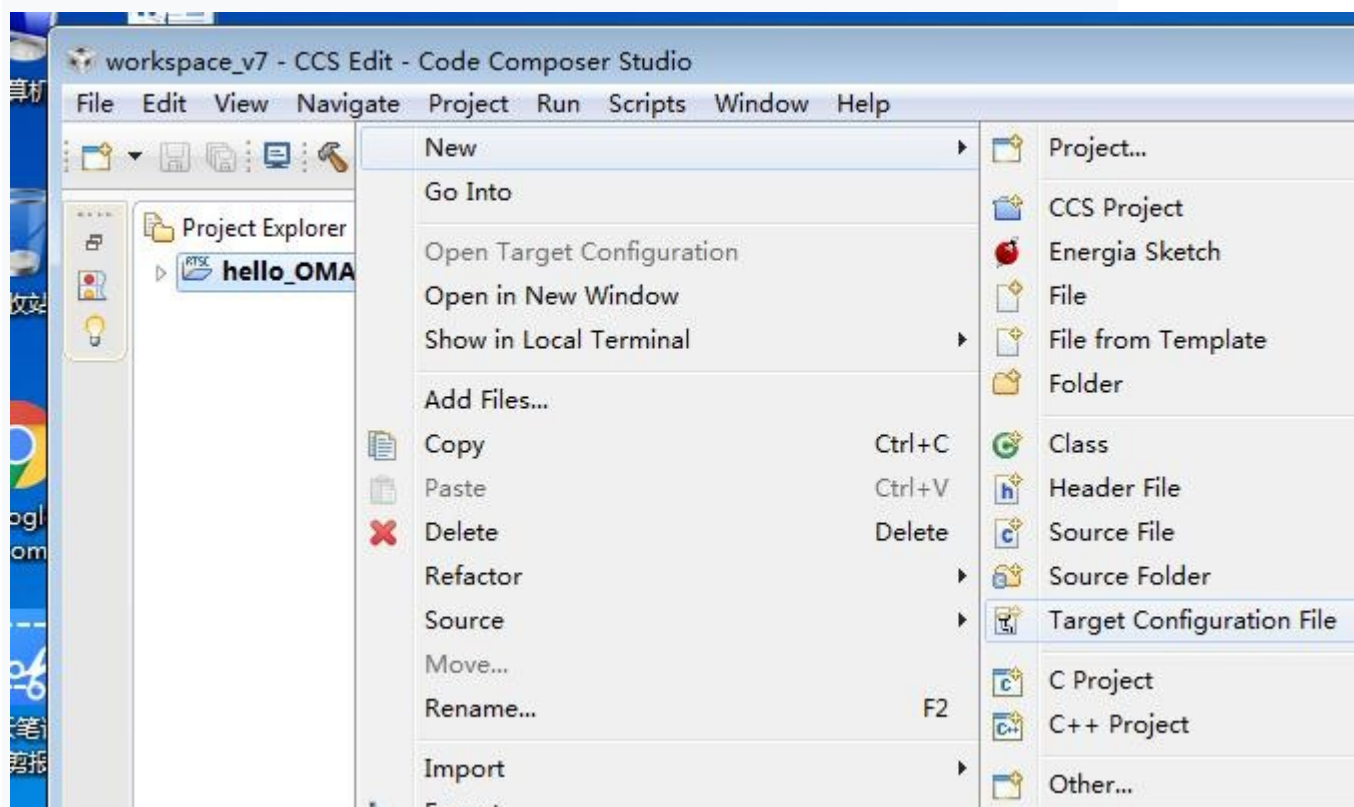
workspace_v7 - CCS Edit - Code Composer Studio

File Edit View Navigate Project Run Scripts Window Help

Project Explorer
hello_OMA

New
Go Into
Open Target Configuration
Open in New Window
Show in Local Terminal
Add Files...
Copy Ctrl+C
Paste Ctrl+V
Delete Delete
Refactor
Source
Move...
Rename... F2
Import

Project...
CCS Project
Energia Sketch
File
File from Template
Folder
Class
Header File
Source File
Source Folder
Target Configuration File
C Project
C++ Project
Other...

算机
收站
ogl
om
笔
剪报